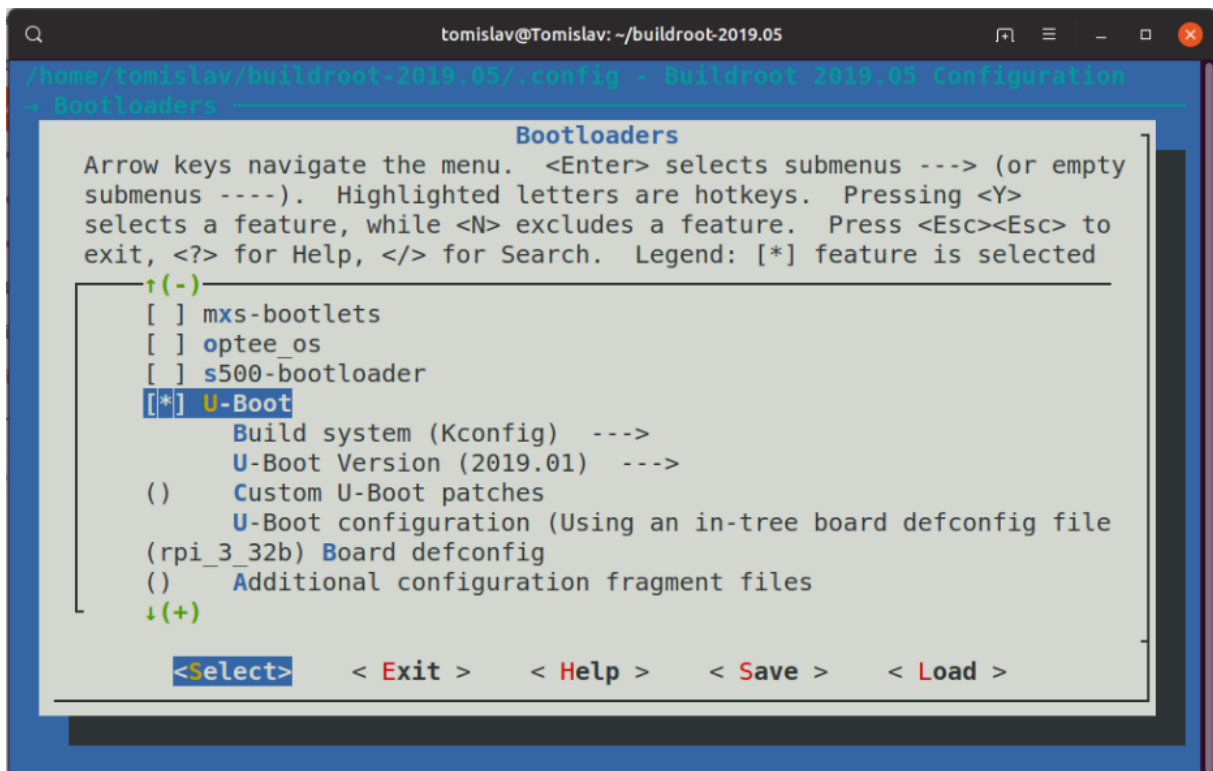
tomislav@Tomislav: ~/buildroot-2019.05

/home/tomislav/buildroot-2019.05/.config - Buildroot 2019.05 Configuration
→ Bootloaders

Bootloaders

Arrow keys navigate the menu. <Enter> selects submenus ---> (or empty submenus ----). Highlighted letters are hotkeys. Pressing <Y> selects a feature, while <N> excludes a feature. Press <Esc><Esc> to exit, <?> for Help, </> for Search. Legend: [*] feature is selected

↑(-)
[ ] mxs-bootlets
[ ] optee_os
[ ] s500-bootloader
[*] U-Boot
Build system (Kconfig) --->
U-Boot Version (2019.01) --->
() Custom U-Boot patches
U-Boot configuration (Using an in-tree board defconfig file
(rpi_3_32b) Board defconfig
() Additional configuration fragment files
↓(+)

<Select> < Exit > < Help > < Save > < Load >